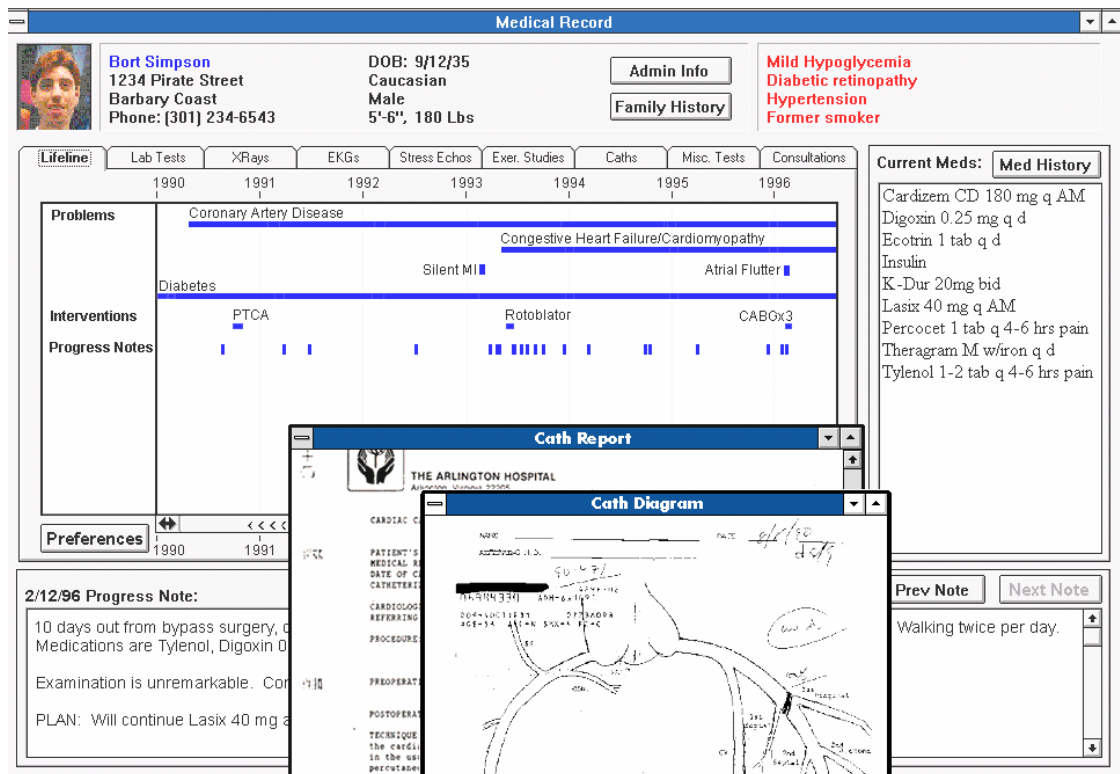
Medical Record

Bort Simpson
1234 Pirate Street
Barbary Coast
Phone: (301) 234-6543

DOB: 9/12/35
Caucasian
Male
5'-6", 180 Lbs

Admin Info
Family History

Mild Hypoglycemia
Diabetic retinopathy
Hypertension
Former smoker

Lifeline | Lab Tests | XRays | EKGs | Stress Echos | Exer. Studies | Caths | Misc. Tests | Consultations

1990 1991 1992 1993 1994 1995 1996

Problems
Coronary Artery Disease
Congestive Heart Failure/Cardiomyopathy
Silent MI
Atrial Flutter
Diabetes

Interventions
PTCA
Rotoblator
CABGx3

Progress Notes

Preferences
1990 1991

Current Meds:
Med History
Cardizem CD 180 mg q AM
Digoxin 0.25 mg q d
Ecotrin 1 tab q d
Insulin
K-Dur 20mg bid
Lasix 40 mg q AM
Percocet 1 tab q 4-6 hrs pain
Theragram M w/iron q d
Tylenol 1-2 tab q 4-6 hrs pain

2/12/96 Progress Note:
Prev Note
Next Note

10 days out from bypass surgery, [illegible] Walking twice per day.
Medications are Tylenol, Digoxin 0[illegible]

Examination is unremarkable. Co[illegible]

PLAN: Will continue Lasix 40 mg a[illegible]

Cath Report
THE ARLINGTON HOSPITAL
Arlington, Virginia 22205
CARDIAC CA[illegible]
PATIENT'S
MEDICAL R
DATE OF C
CATHETERI
CARDIOLOG
REFERRING
PROCEDURE
PREOPERAT
POSTOPERAT
TECHNIQUE
the cardi
in the us
percutane

Cath Diagram
NAME
DATE
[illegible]